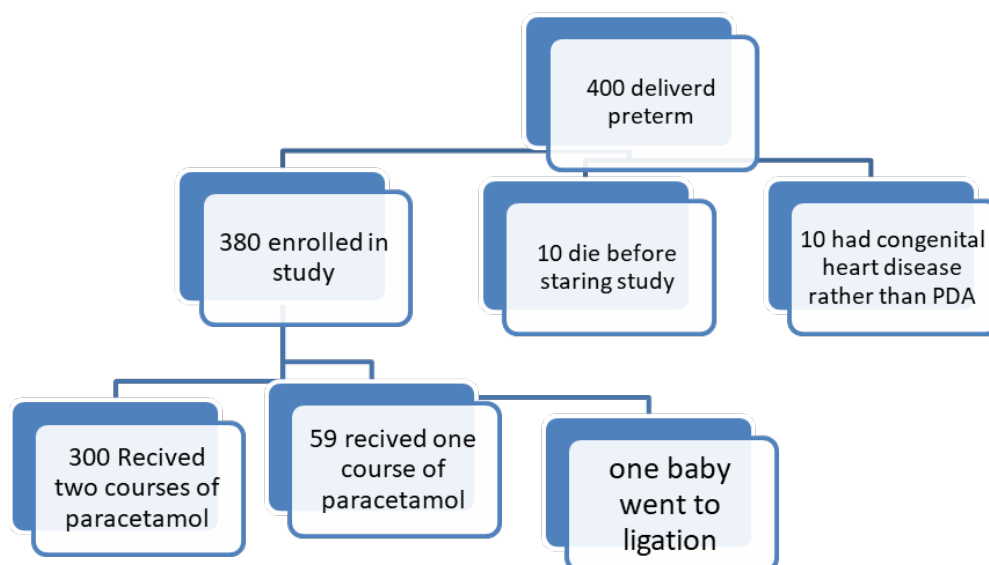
400 deliverd preterm

380 enrolled in study

10 die before staring study

10 had congenital heart disease rather than PDA

300 Recived two courses of paracetamol

59 recived one course of paracetamol

one baby went to ligation